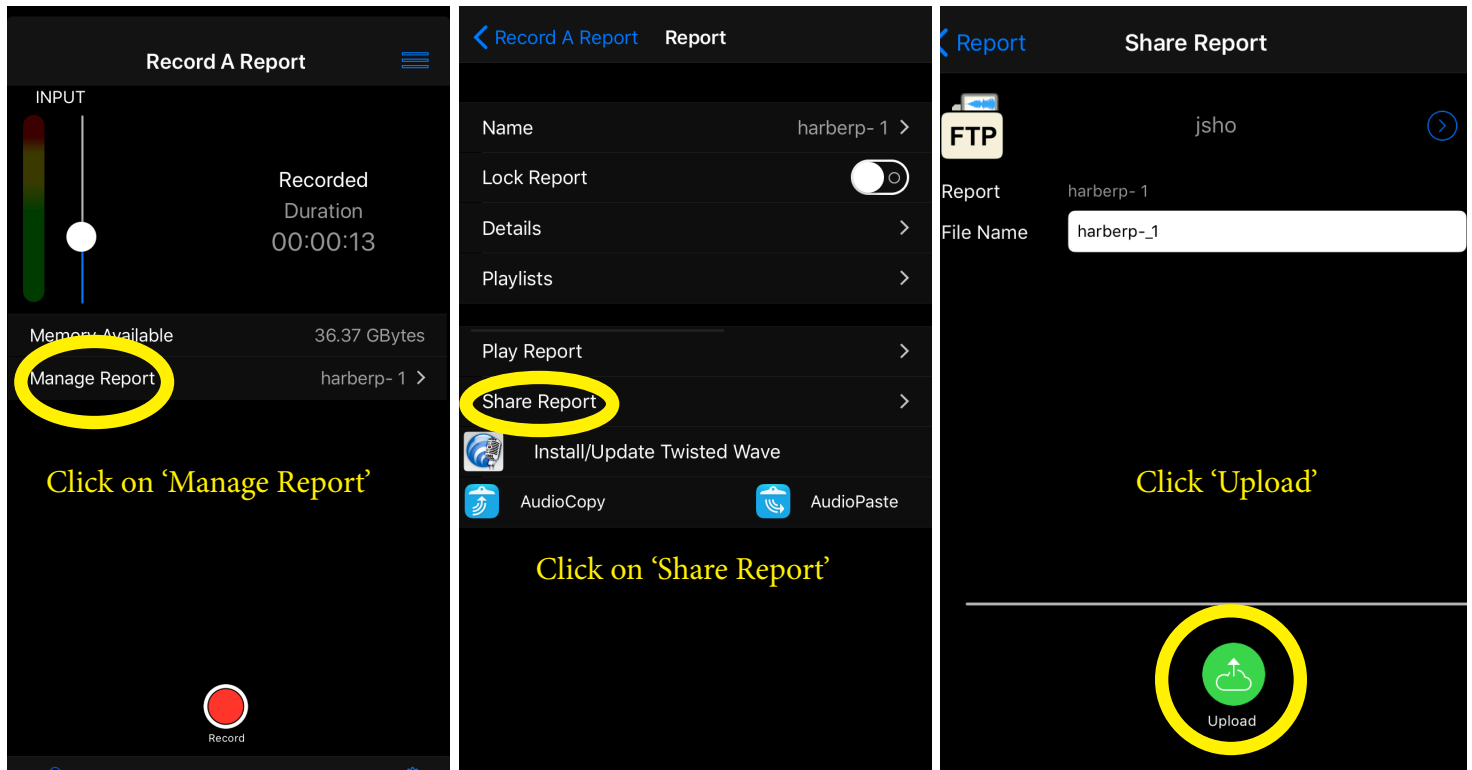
Record A Report

INPUT

Recorded
Duration
00:00:13

Memory Available 36.37 GBytes

Manage Report harberp- 1 >

Click on 'Manage Report'

Record

< Record A Report Report

Name harberp- 1 >

Lock Report

Details >

Playlists >

Play Report >

Share Report >

Install/Update Twisted Wave

AudioCopy AudioPaste

Click on 'Share Report'

< Report Share Report

FTP

jsho

Report harberp- 1

File Name harberp-_1

Click 'Upload'

Upload